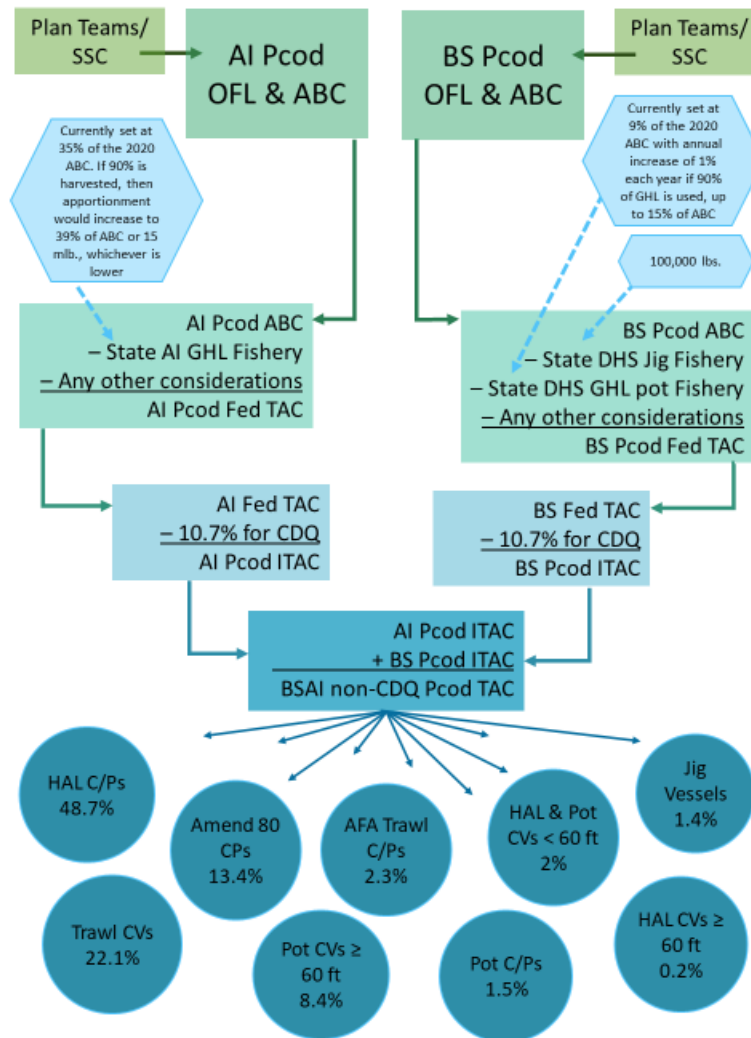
Plan Teams/ SSC

AI Pcod OFL & ABC

BS Pcod OFL & ABC

Plan Teams/ SSC

Currently set at 35% of the 2020 ABC. If 90% is harvested, then apportionment would increase to 39% of ABC or 15 mlb., whichever is lower

Currently set at 9% of the 2020 ABC with annual increase of 1% each year if 90% of GHL is used, up to 15% of ABC

100,000 lbs.

AI Pcod ABC
– State AI GHL Fishery
– Any other considerations
AI Pcod Fed TAC

BS Pcod ABC
– State DHS Jig Fishery
– State DHS GHL pot Fishery
– Any other considerations
BS Pcod Fed TAC

AI Fed TAC
– 10.7% for CDQ
AI Pcod ITAC

BS Fed TAC
– 10.7% for CDQ
BS Pcod ITAC

AI Pcod ITAC
+ BS Pcod ITAC
BSAI non-CDQ Pcod TAC

HAL C/Ps 48.7%

Amend 80 CPs 13.4%

AFA Trawl C/Ps 2.3%

HAL & Pot CVs < 60 ft 2%

Jig Vessels 1.4%

Trawl CVs 22.1%

Pot CVs ≥ 60 ft 8.4%

Pot C/Ps 1.5%

HAL CVs ≥ 60 ft 0.2%